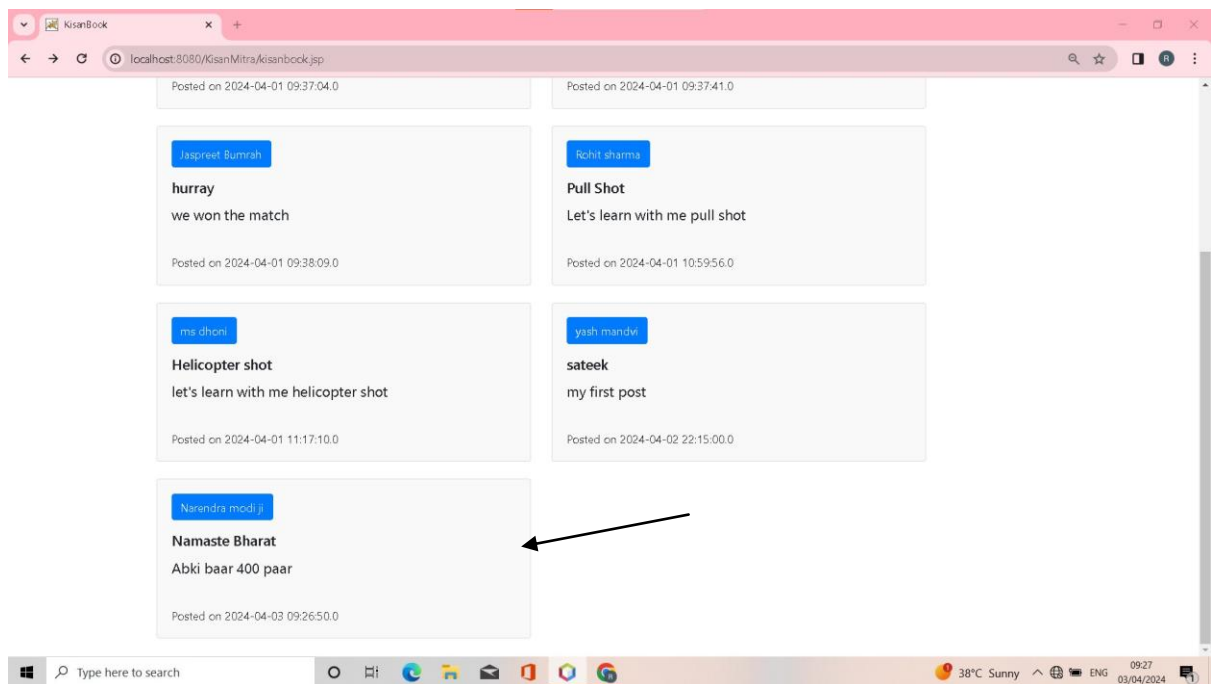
KisanBook
localhost:8080/KisanMitra/kisanbook.jsp

Posted on 2024-04-01 09:37:04.0

Posted on 2024-04-01 09:37:41.0

Jaspreet Bumrah
hurray
we won the match
Posted on 2024-04-01 09:38:09.0

Rohit sharma
Pull Shot
Let's learn with me pull shot
Posted on 2024-04-01 10:59:56.0

ms dhoni
Helicopter shot
let's learn with me helicopter shot
Posted on 2024-04-01 11:17:10.0

yash mandvi
sateek
my first post
Posted on 2024-04-02 22:15:00.0

Narendra modi ji
Namaste Bharat
Abki baar 400 paar
Posted on 2024-04-03 09:26:50.0

Type here to search
38°C Sunny ENG 09:27 03/04/2024